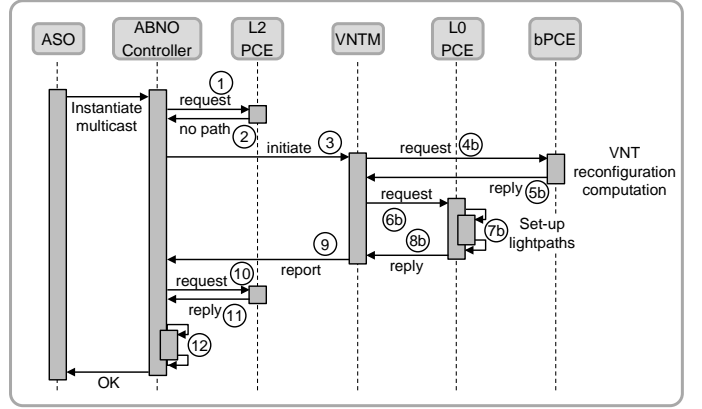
ASO

ABNO Controller

L2 PCE

VNTM

L0 PCE

bPCE

Instantiate multicast

1

request

no path

2

initiate

3

request

4b

VNT reconfiguration computation

reply

5b

request

6b

7b

Set-up lightpaths

8b

reply

9

report

10

request

reply

11

12

OK